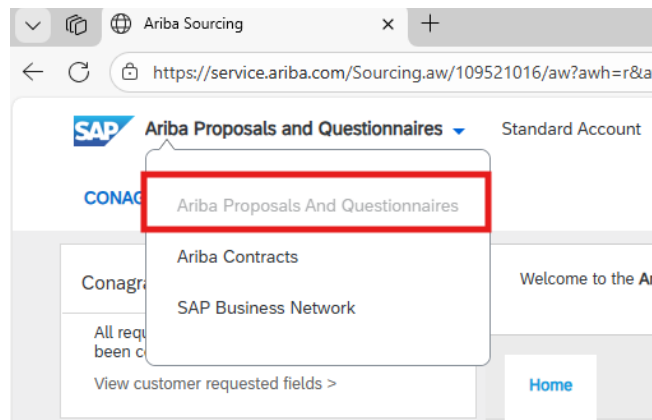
Ariba Sourcing ×

https://service.ariba.com/Sourcing.aw/109521016/aw?awh=r&a

SAP Ariba Proposals and Questionnaires Standard Account

CONAG

Ariba Proposals And Questionnaires

Ariba Contracts

SAP Business Network

Conagr

All requ been c

View customer requested fields >

Welcome to the Ar

Home